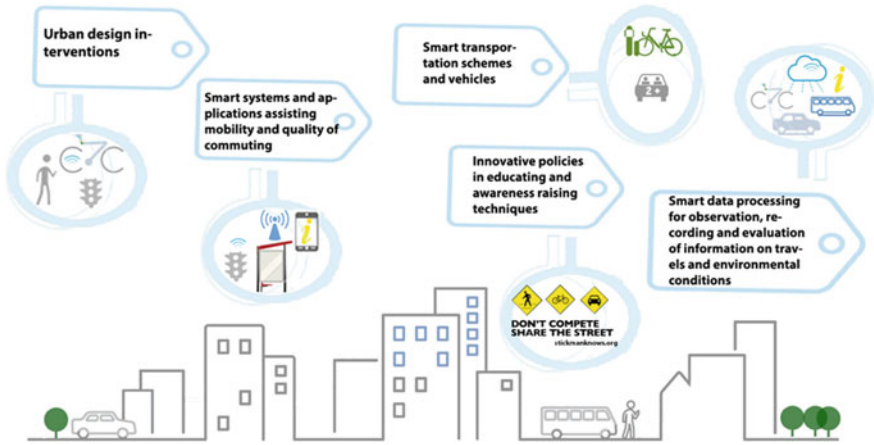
Urban design interventions

Smart systems and applications assisting mobility and quality of commuting

Smart transportation schemes and vehicles

2+

Innovative policies in educating and awareness raising techniques

DON'T COMPETE SHARE THE STREET
stickmanknows.org

Smart data processing for observation, recording and evaluation of information on travels and environmental conditions

i

i